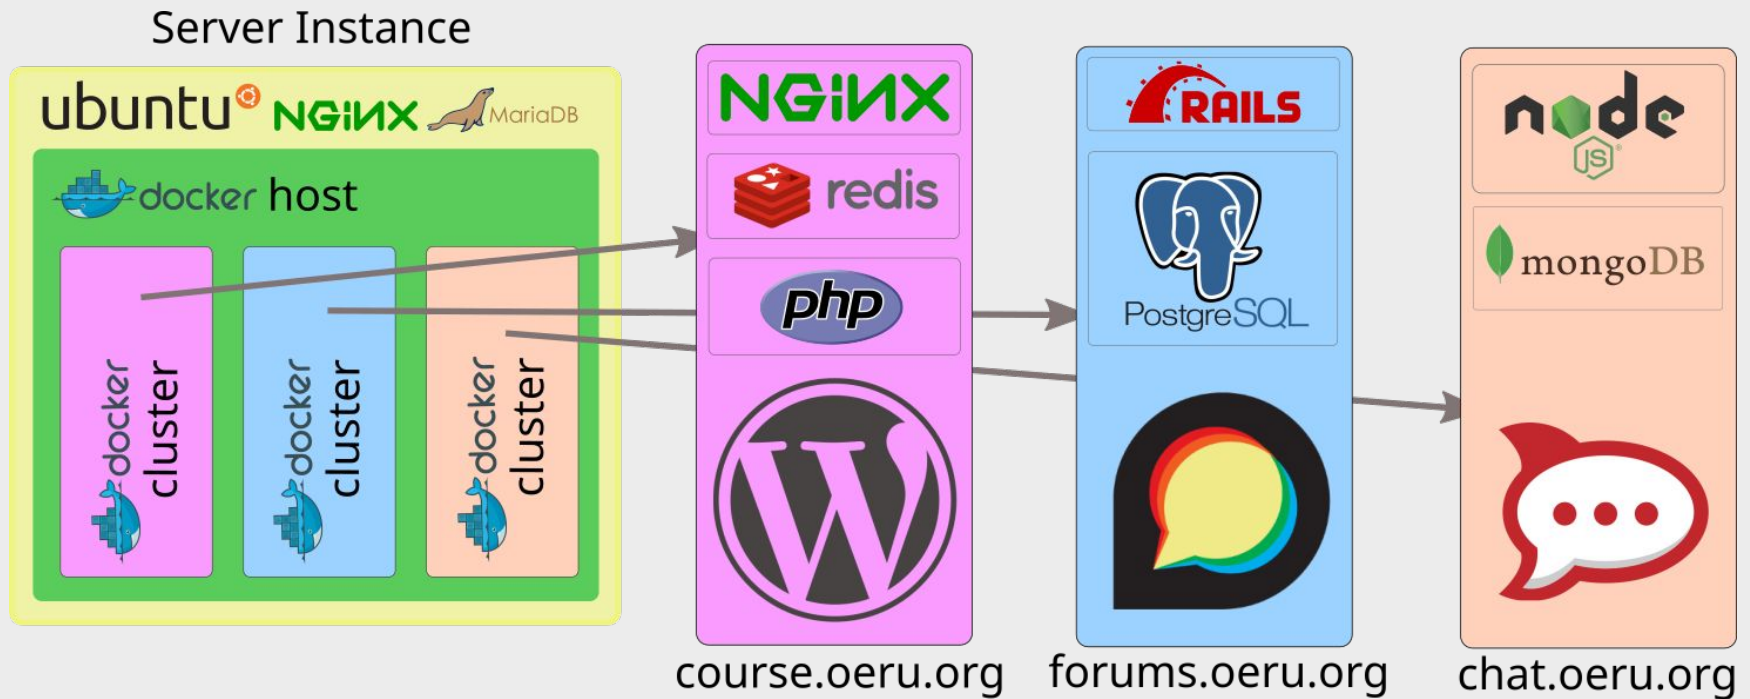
Server Instance

ubuntu NGINX MariaDB

docker host

docker cluster

docker cluster

docker cluster

NGINX

redis

php

RAILS

PostgreSQL

node JS

mongoDB

course.oeru.org

forums.oeru.org

chat.oeru.org